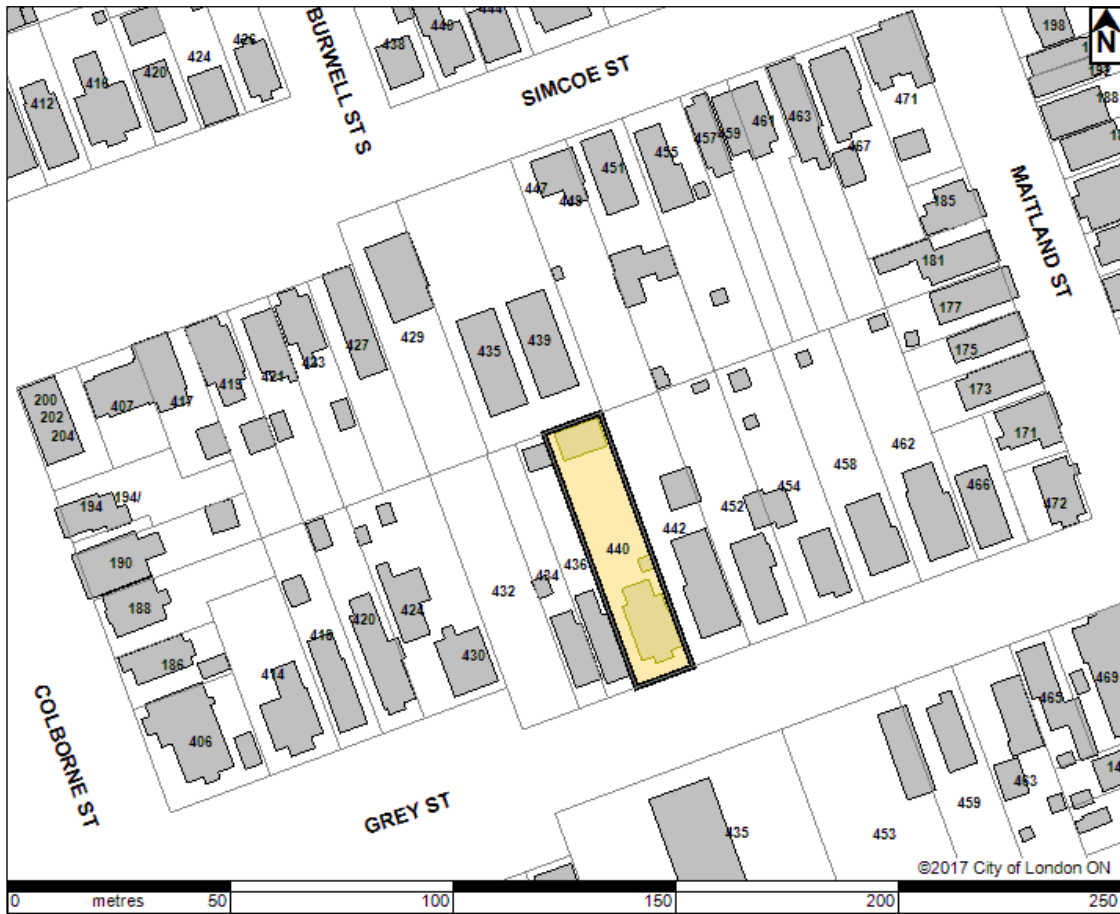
N

SIMCOE ST
BURWELL ST S
MAITLAND ST
COLBORNE ST
GREY ST

412
418
420
424
426
438
440
444
198
192
188
471
457
459
461
463
467
455
451
447
449
185
181
177
175
173
171
466
472
462
458
454
452
442
440
436
434
432
429
435
439
427
423
421
419
417
407
200
202
204
194
194/
190
188
186
406
414
418
420
424
430
469
465
463
459
453
435
14

©2017 City of London ON

0 metres 50 100 150 200 250